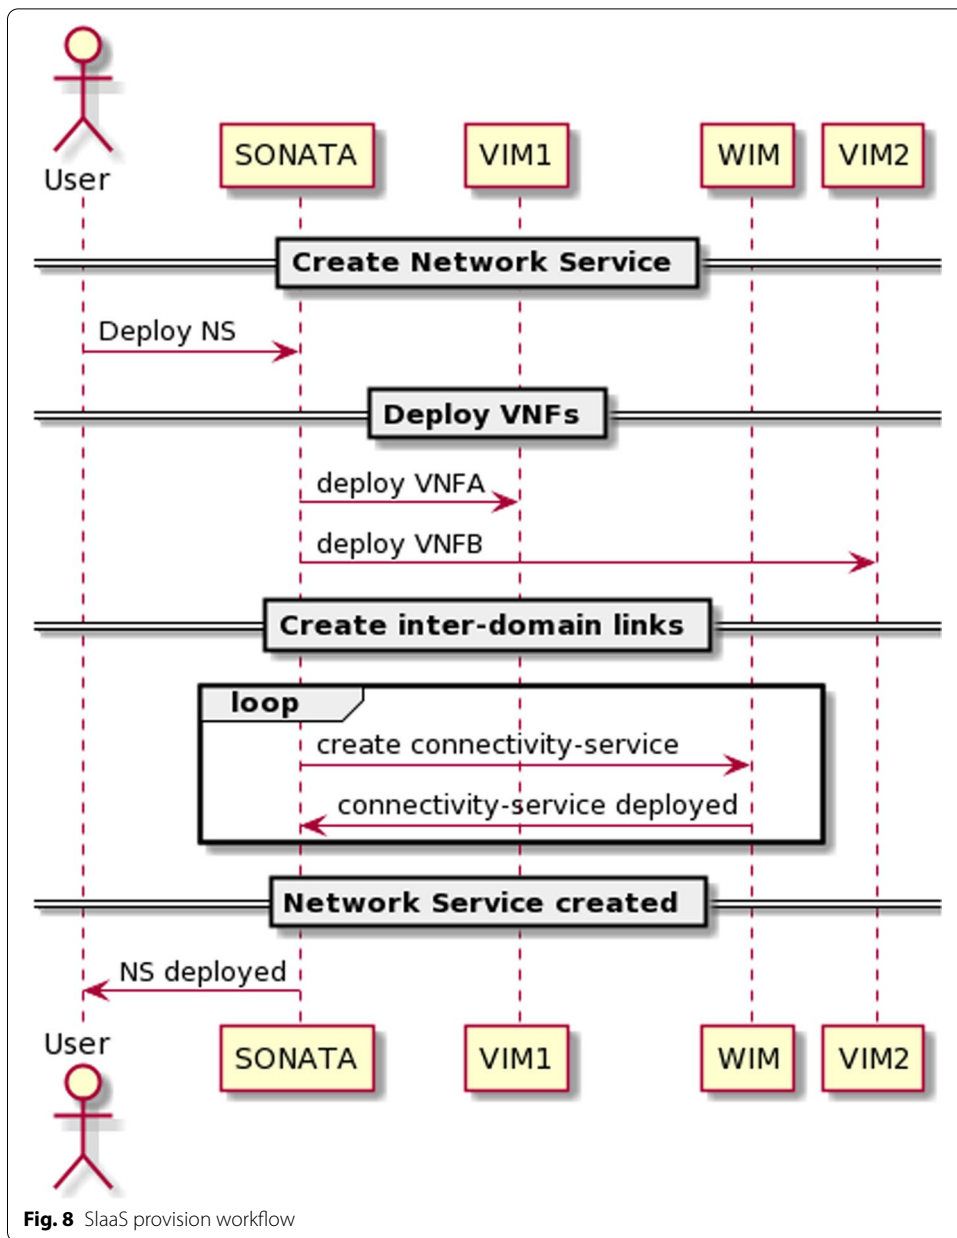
User

SONATA

VIM1

WIM

VIM2

Create Network Service

Deploy NS

Deploy VNFs

deploy VNFA

deploy VNFB

Create inter-domain links

loop

create connectivity-service

connectivity-service deployed

Network Service created

NS deployed

User

SONATA

VIM1

WIM

VIM2

**Fig. 8** SlaaS provision workflow